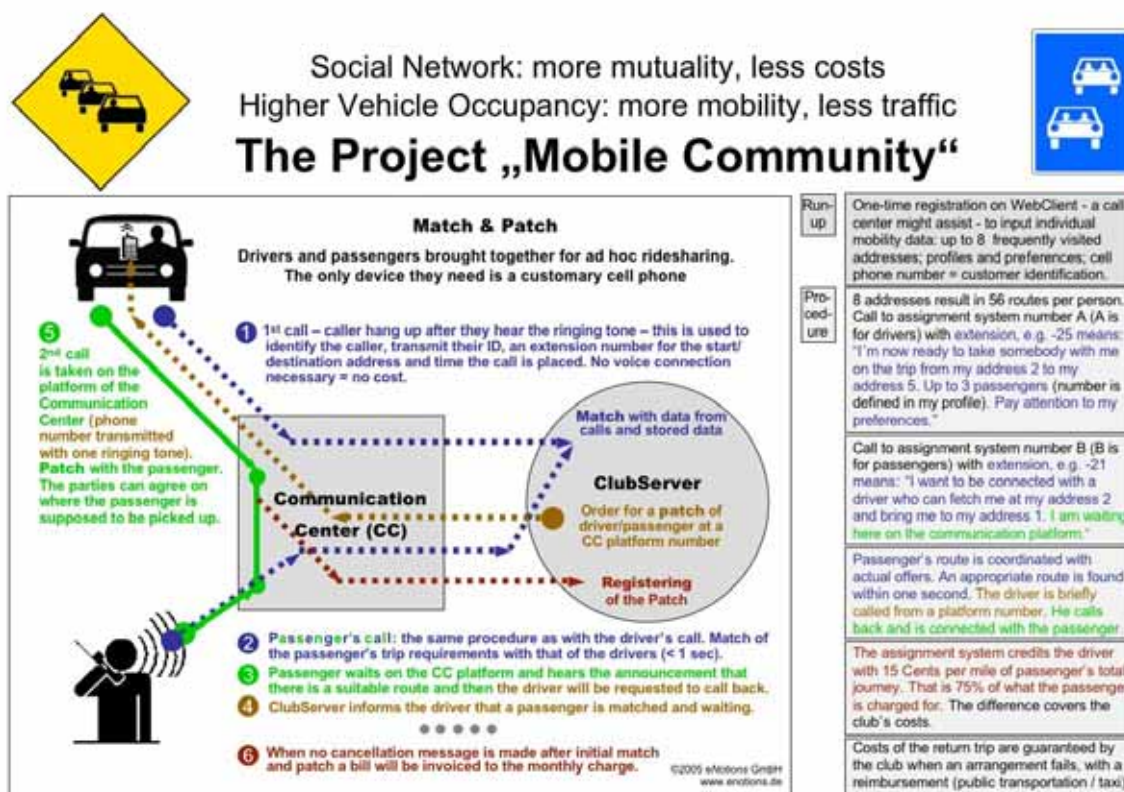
Social Network: more mutuality, less costs
Higher Vehicle Occupancy: more mobility, less traffic
The Project „Mobile Community“

Match & Patch

Drivers and passengers brought together for ad hoc ridesharing. The only device they need is a customary cell phone

1 1st call – caller hang up after they hear the ringing tone – this is used to identify the caller, transmit their ID, an extension number for the start/ destination address and time the call is placed. No voice connection necessary = no cost.

5 2nd call is taken on the platform of the Communication Center (phone number transmitted with one ringing tone). Patch with the passenger. The parties can agree on where the passenger is supposed to be picked up.

Match with data from calls and stored data

ClubServer

Order for a patch of driver/passenger at a CC platform number

Communication Center (CC)

Registering of the Patch

2 Passenger's call: the same procedure as with the driver's call. Match of the passenger's trip requirements with that of the drivers (< 1 sec).
3 Passenger waits on the CC platform and hears the announcement that there is a suitable route and then the driver will be requested to call back.
4 ClubServer informs the driver that a passenger is matched and waiting.

● ● ● ● ●

6 When no cancellation message is made after initial match and patch a bill will be invoiced to the monthly charge.

©2005 eMotions GmbH www.emotions.de

| Run-up | One-time registration on WebClient - a call center might assist - to input individual mobility data: up to 8 frequently visited addresses; profiles and preferences; cell phone number = customer identification. |
|---|---|
| Pro-ced-ure | 8 addresses result in 56 routes per person. Call to assignment system number A (A is for drivers) with extension, e.g. -25 means: "I'm now ready to take somebody with me on the trip from my address 2 to my address 5. Up to 3 passengers (number is defined in my profile). Pay attention to my preferences." |
| | Call to assignment system number B (B is for passengers) with extension, e.g. -21 means: "I want to be connected with a driver who can fetch me at my address 2 and bring me to my address 1. I am waiting here on the communication platform." |
| | Passenger's route is coordinated with actual offers. An appropriate route is found within one second. The driver is briefly called from a platform number. He calls back and is connected with the passenger |
| | The assignment system credits the driver with 15 Cents per mile of passenger's total journey. That is 75% of what the passenger is charged for. The difference covers the club's costs. |
| | Costs of the return trip are guaranteed by the club when an arrangement fails, with a reimbursement (public transportation / taxi) |